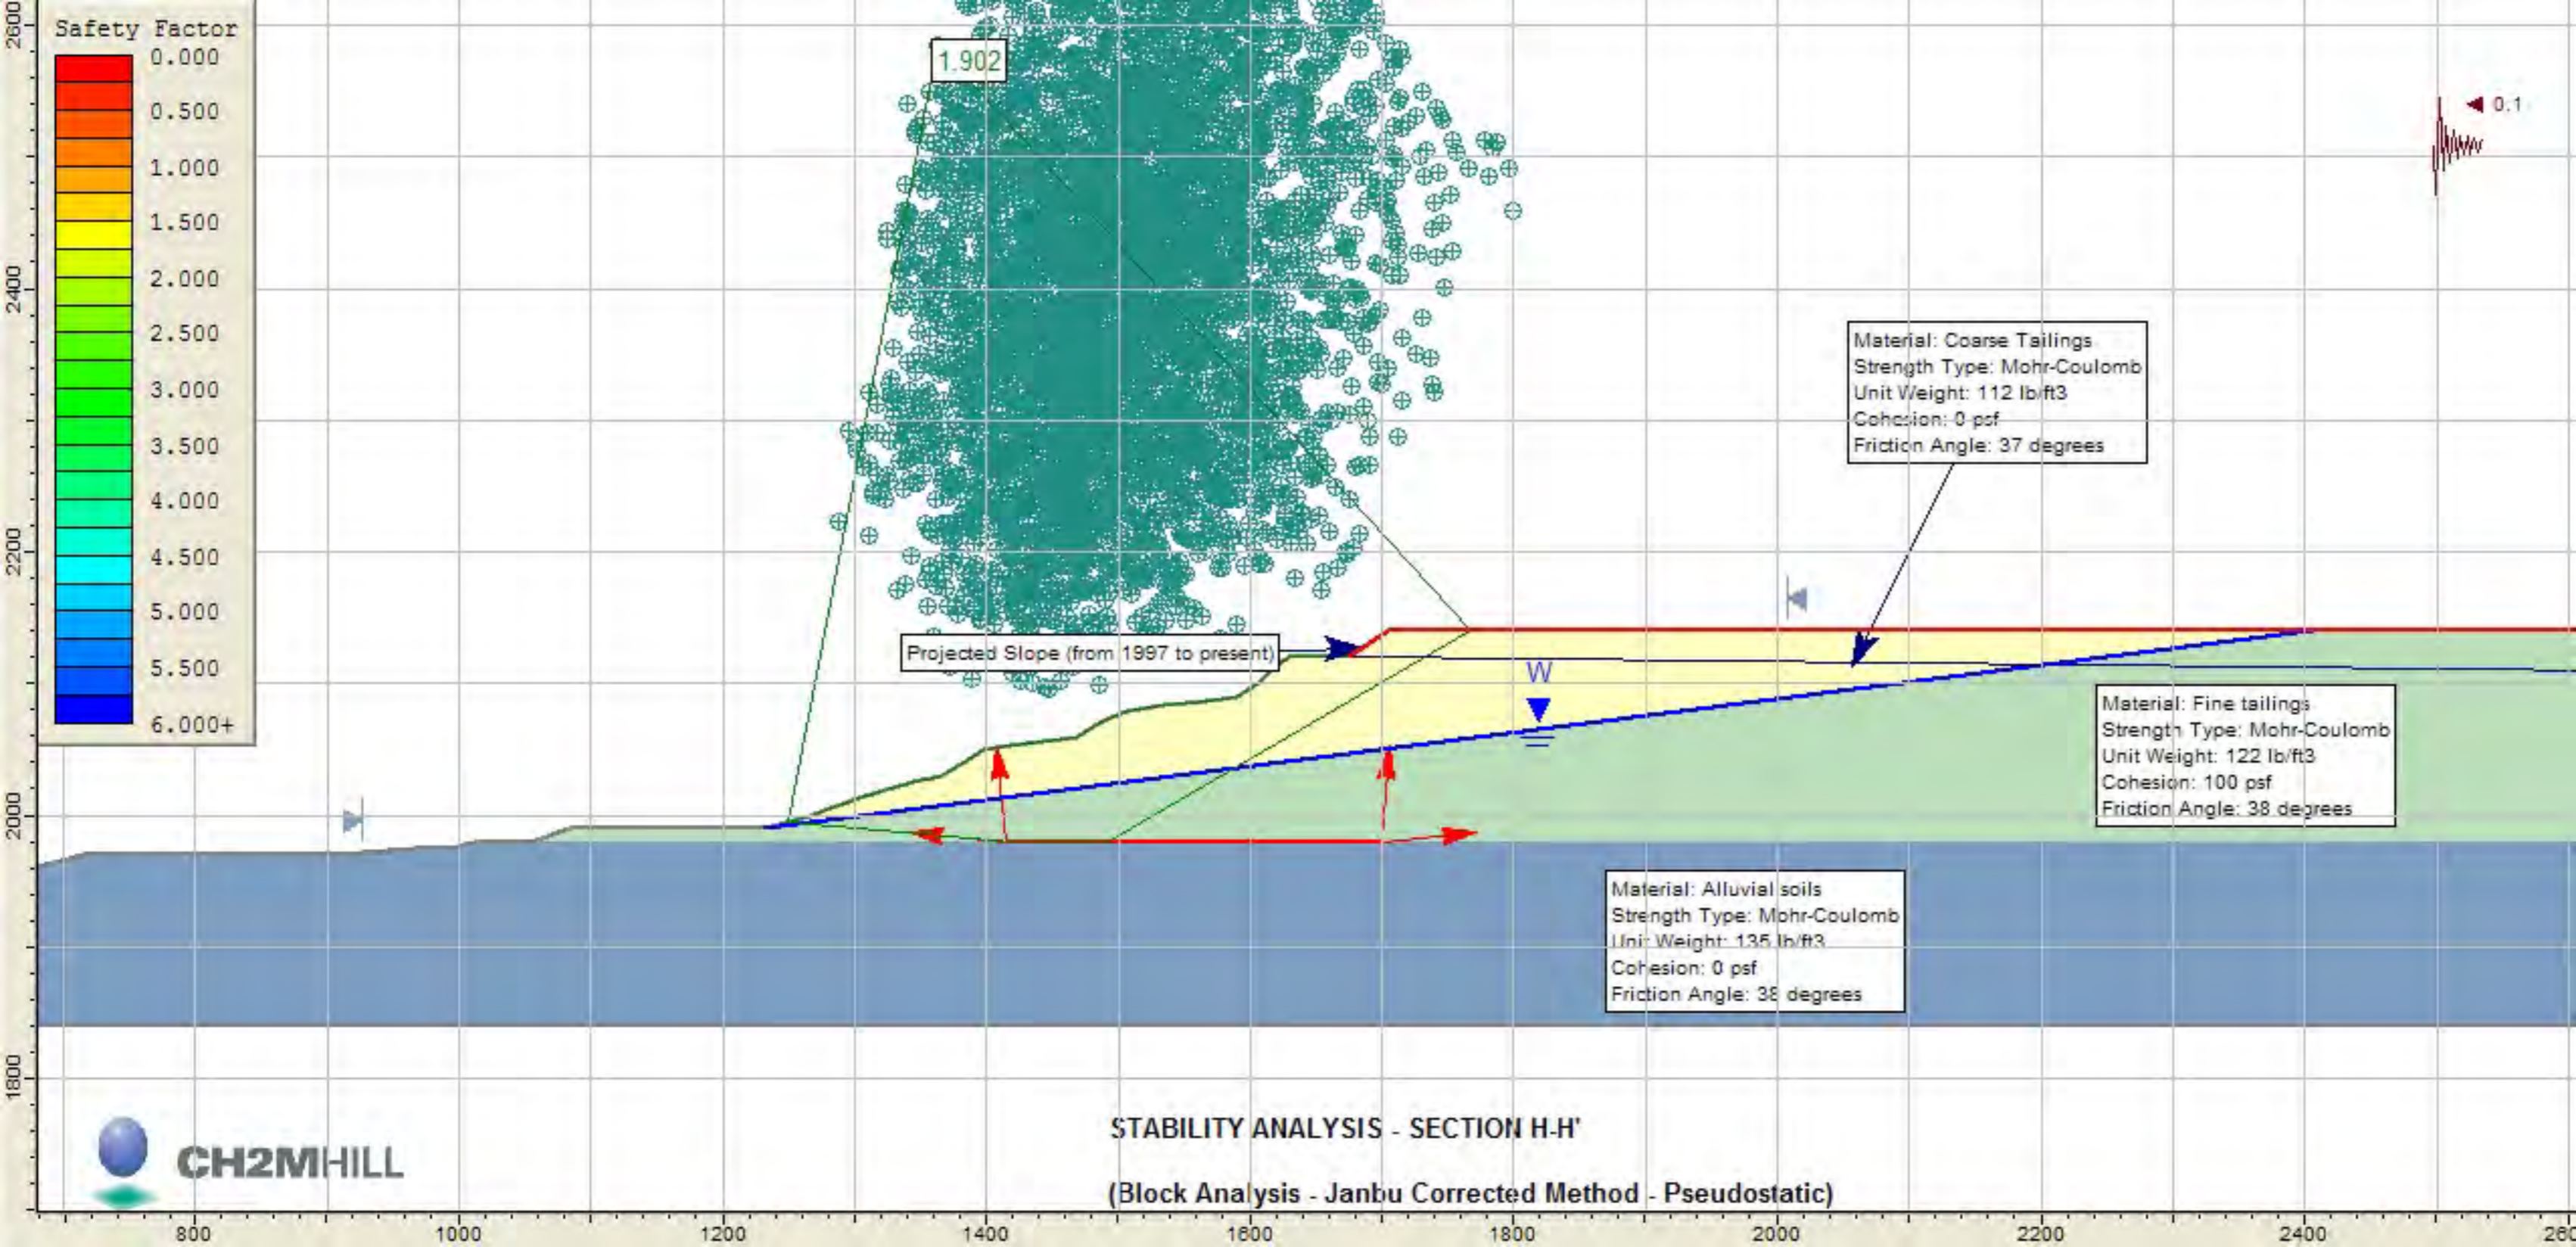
Safety Factor
0.000
0.500
1.000
1.500
2.000
2.500
3.000
3.500
4.000
4.500
5.000
5.500
6.000+

2600
2400
2200
2000
1800

1.902

0.1

Material: Coarse Tailings
Strength Type: Mohr-Coulomb
Unit Weight: 112 lb/ft3
Cohesion: 0 psf
Friction Angle: 37 degrees

Projected Slope (from 1997 to present)

W

Material: Fine tailings
Strength Type: Mohr-Coulomb
Unit Weight: 122 lb/ft3
Cohesion: 100 psf
Friction Angle: 38 degrees

Material: Alluvial soils
Strength Type: Mohr-Coulomb
Unit Weight: 135 lb/ft3
Cohesion: 0 psf
Friction Angle: 38 degrees

CH2MHILL

STABILITY ANALYSIS - SECTION H-H'

(Block Analysis - Janbu Corrected Method - Pseudostatic)

800
1000
1200
1400
1600
1800
2000
2200
2400
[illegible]